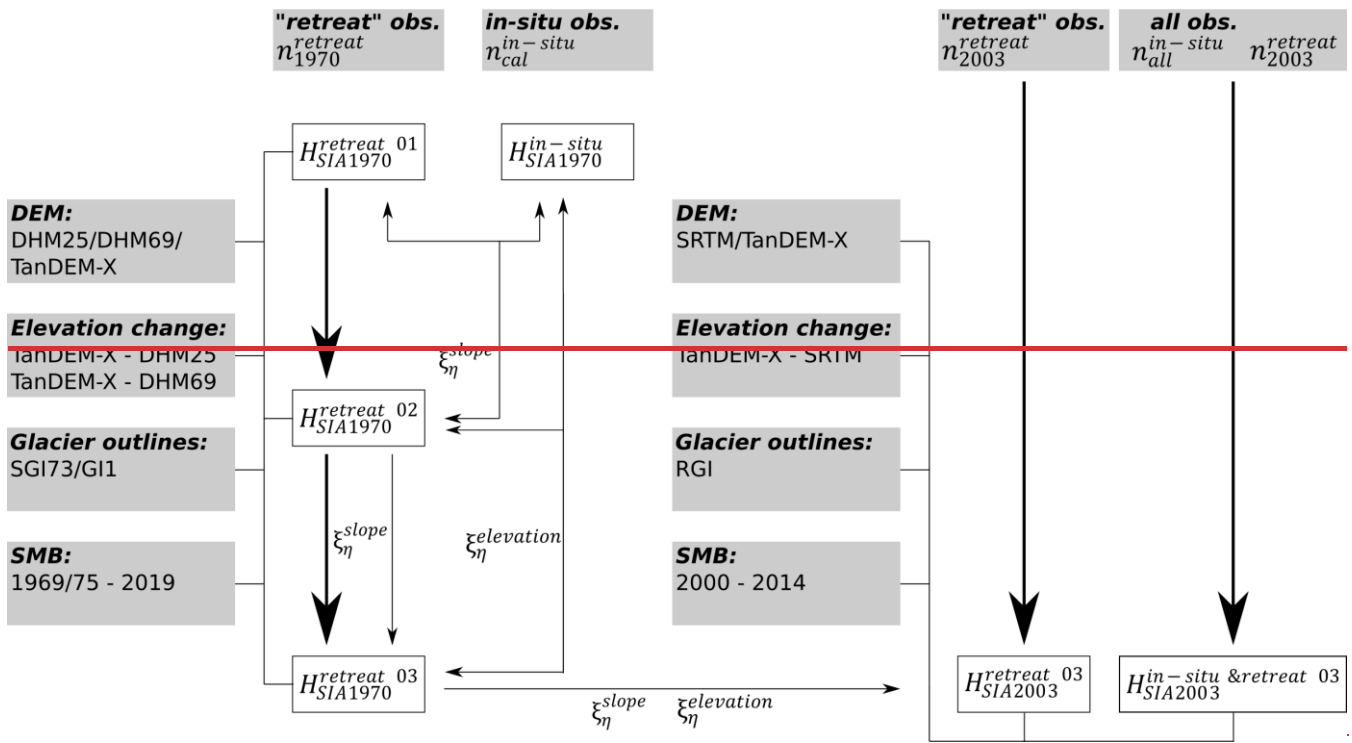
"retreat" obs.
$n_{1970}^{retreat}$

in-situ obs.
$n_{cal}^{in-situ}$

"retreat" obs.
$n_{2003}^{retreat}$

all obs.
$n_{all}^{in-situ}$ $n_{2003}^{retreat}$

$H_{SIA1970}^{retreat}$ 01

$H_{SIA1970}^{in-situ}$

DEM:
DHM25/DHM69/TanDEM-X

Elevation change:
TanDEM-X - DHM25
TanDEM-X - DHM69

Glacier outlines:
SGI73/GI1

SMB:
1969/75 - 2019

$\xi_{\eta}^{slope}$

$H_{SIA1970}^{retreat}$ 02

$\xi_{\eta}^{slope}$

$\xi_{\eta}^{elevation}$

$H_{SIA1970}^{retreat}$ 03

$\xi_{\eta}^{slope}$ $\xi_{\eta}^{elevation}$

DEM:
SRTM/TanDEM-X

Elevation change:
TanDEM-X - SRTM

Glacier outlines:
RGI

SMB:
2000 - 2014

$H_{SIA2003}^{retreat}$ 03

$H_{SIA2003}^{in-situ\ \&retreat}$ 03